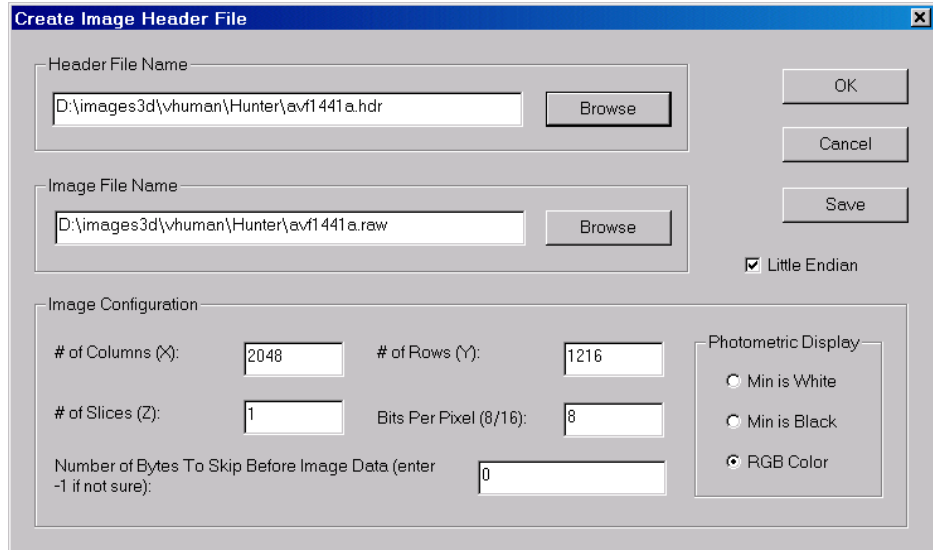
Create Image Header File

Header File Name

D:\images3d\vhuman\Hunter\avf1441a.hdr

Browse

OK

Cancel

Image File Name

D:\images3d\vhuman\Hunter\avf1441a.raw

Browse

Save

Little Endian

Image Configuration

# of Columns (X): 2048

# of Rows (Y): 1216

# of Slices (Z): 1

Bits Per Pixel (8/16): 8

Number of Bytes To Skip Before Image Data (enter -1 if not sure): 0

Photometric Display

Min is White

Min is Black

RGB Color